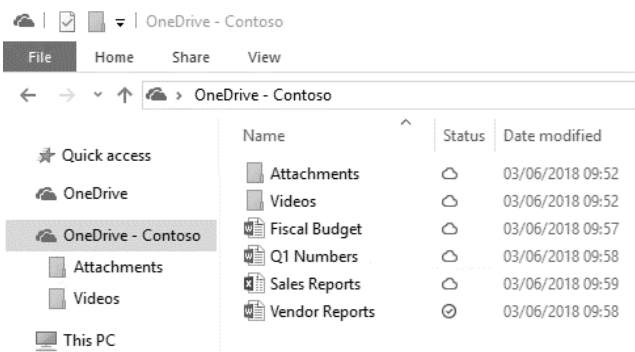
| OneDrive - Contoso

File Home Share View

OneDrive - Contoso

Quick access
OneDrive
OneDrive - Contoso
Attachments
Videos
This PC

| Name | Status | Date modified |
|---|---|---|
| Attachments | | 03/06/2018 09:52 |
| Videos | | 03/06/2018 09:52 |
| Fiscal Budget | | 03/06/2018 09:57 |
| Q1 Numbers | | 03/06/2018 09:58 |
| Sales Reports | | 03/06/2018 09:59 |
| Vendor Reports | | 03/06/2018 09:58 |